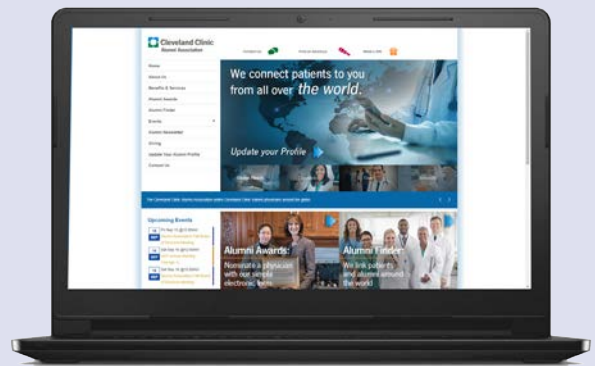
Cleveland Clinic
Alumni Association

Home
About Us
Benefits & Services
Alumni Awards
Alumni Finder
Events
Alumni Newsletter
Giving
Update Your Alumni Profile
Contact Us

We connect patients to you from all over the world.

Update your Profile

Upcoming Events

Alumni Awards:
Nominate a physician with our simple electronic form

Alumni Finder
We link patients and alumni around the world